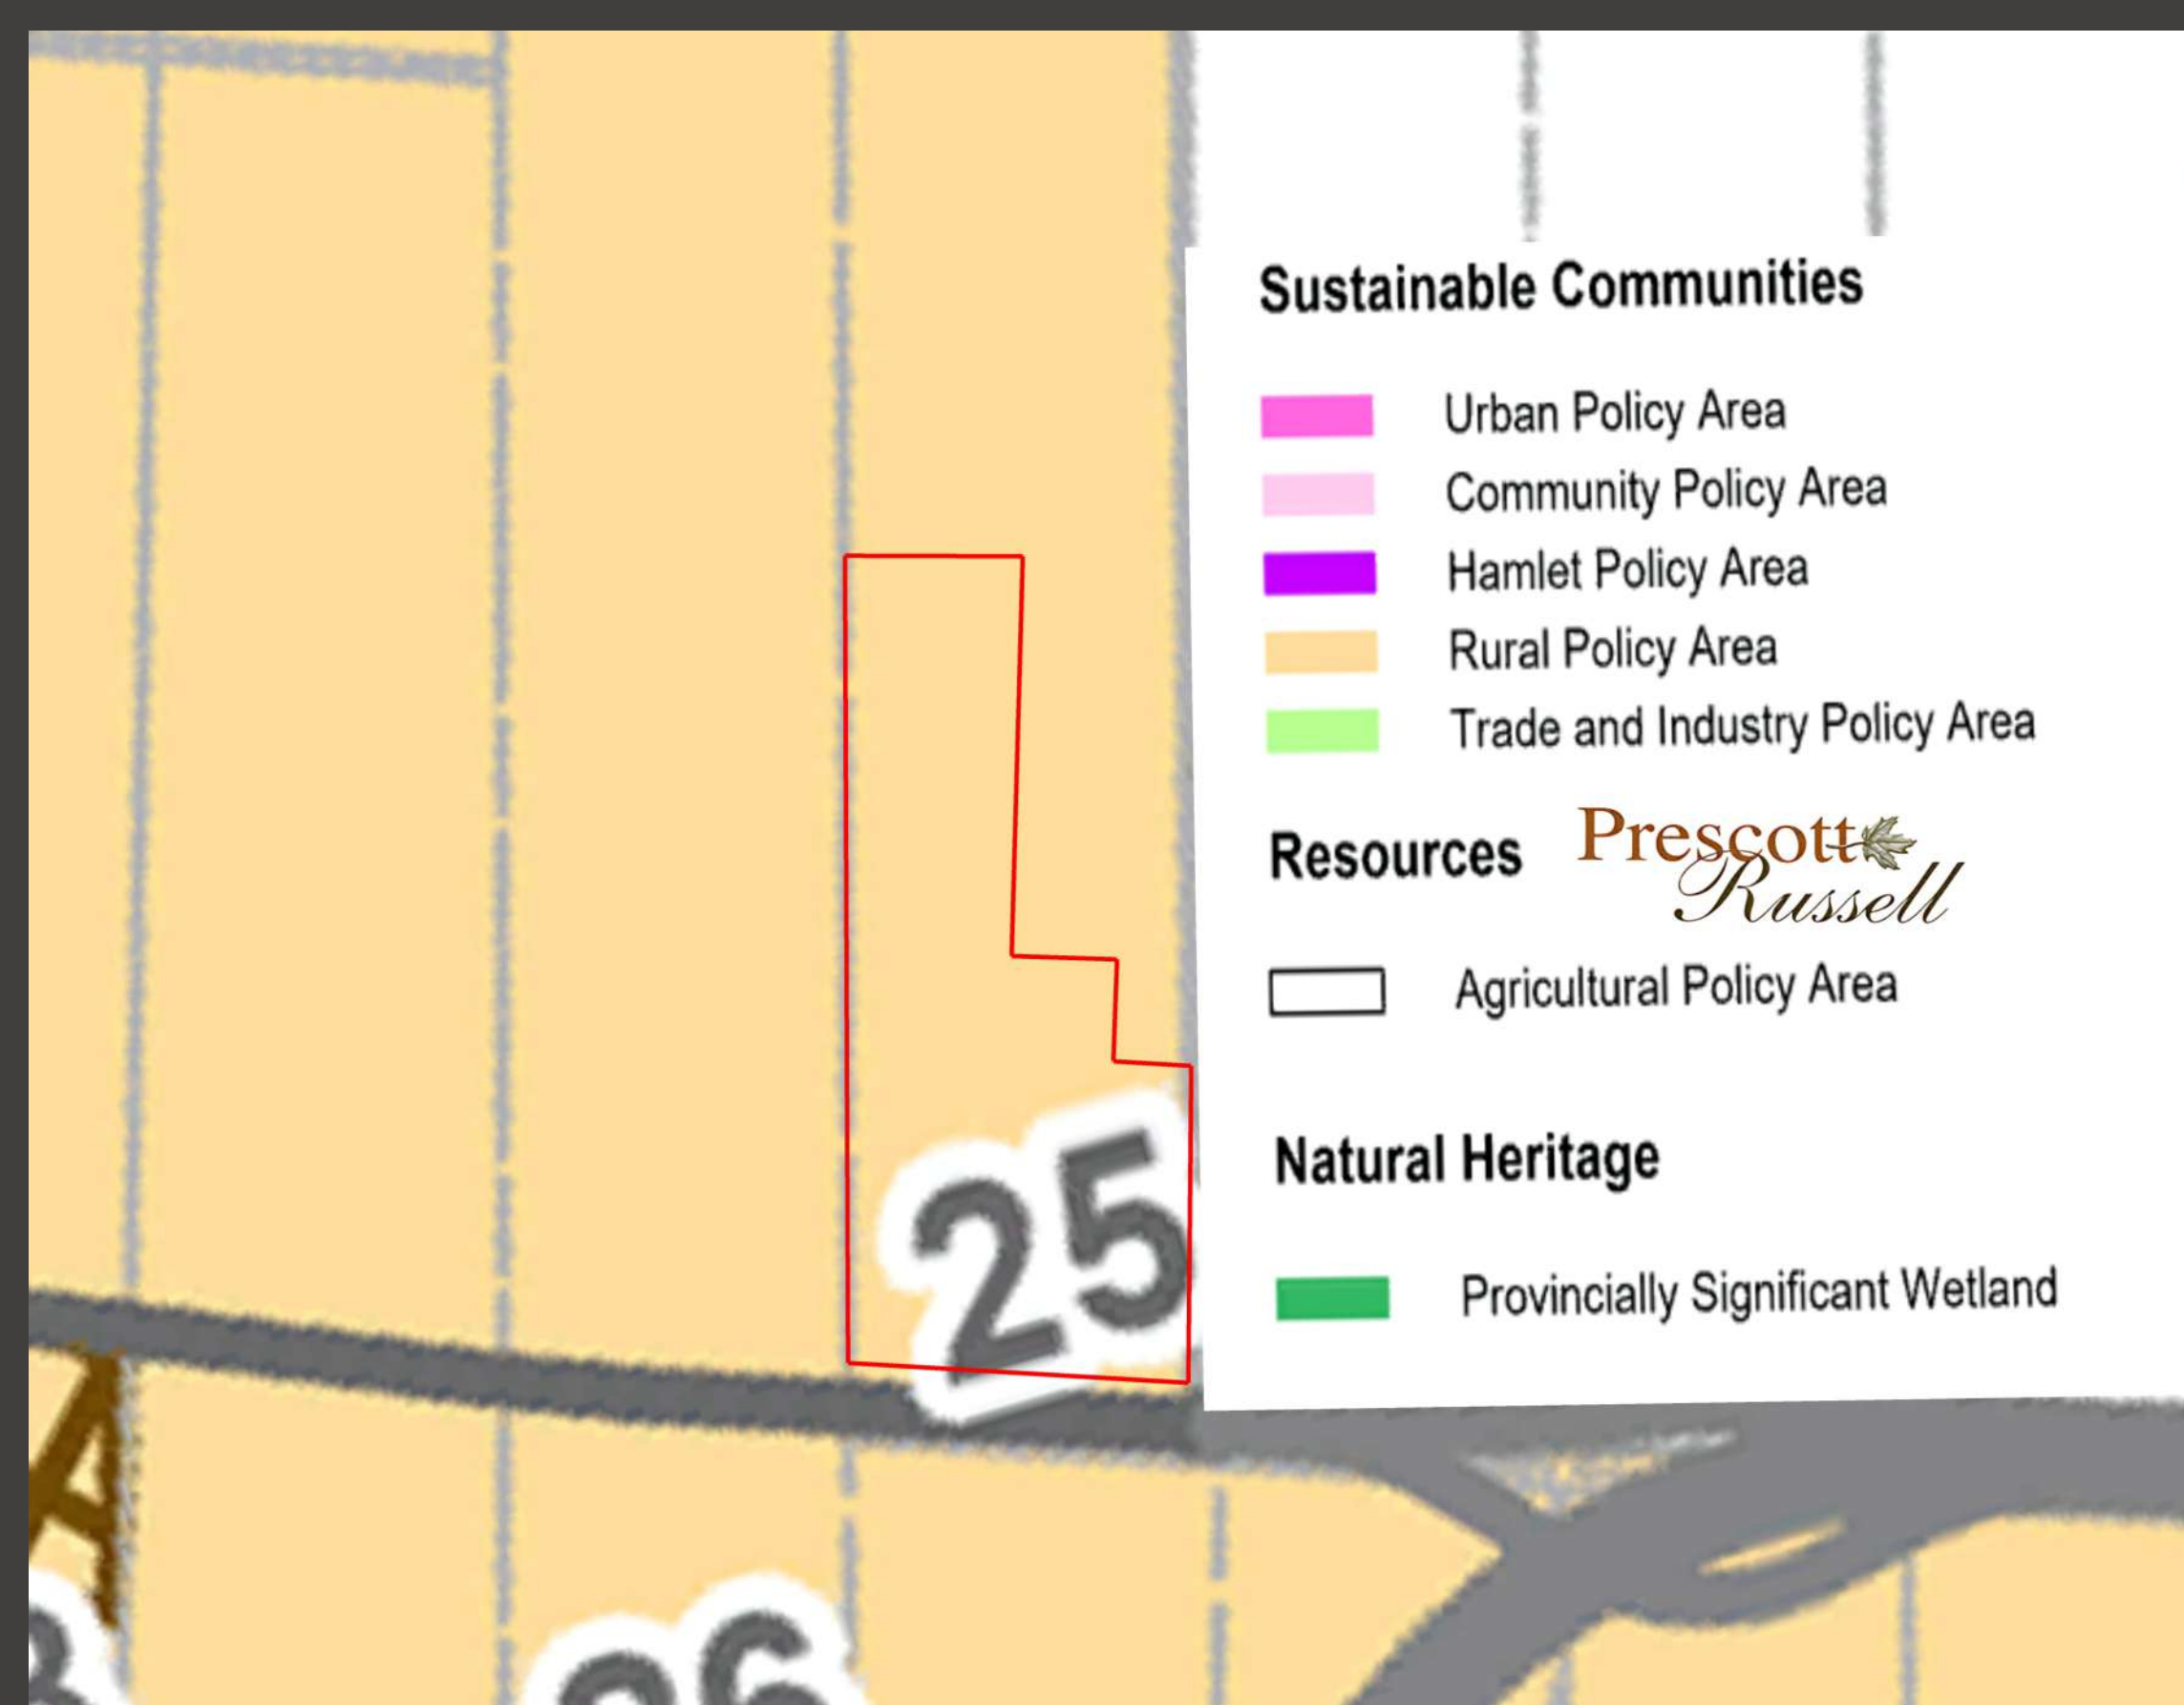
Sustainable Communities

Urban Policy Area
Community Policy Area
Hamlet Policy Area
Rural Policy Area
Trade and Industry Policy Area

Resources

Prescott Russell

Agricultural Policy Area

Natural Heritage

Provincially Significant Wetland

25

A

26